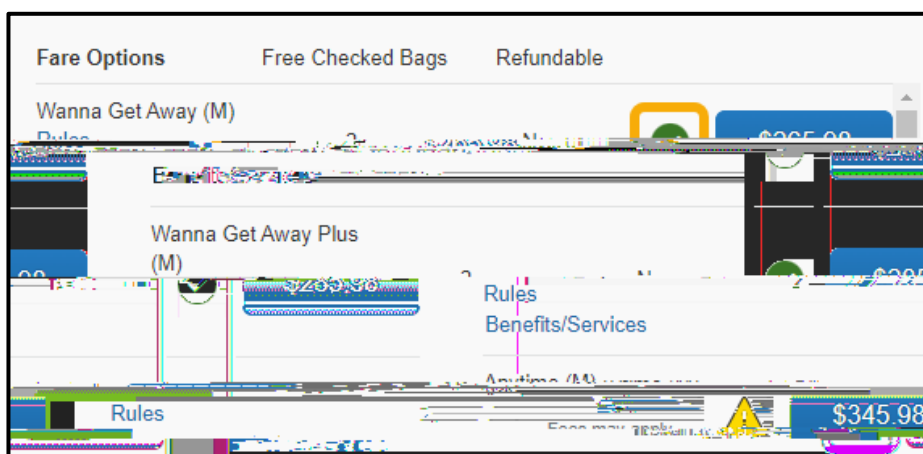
Fare Options Free Checked Bags Refundable

Wanna Get Away (M)

Rules

$265.98

Benefits/Services

Wanna Get Away Plus (M)

$285.98

Rules

Benefits/Services

Anytime (M)

Rules

$345.98

Fees may apply